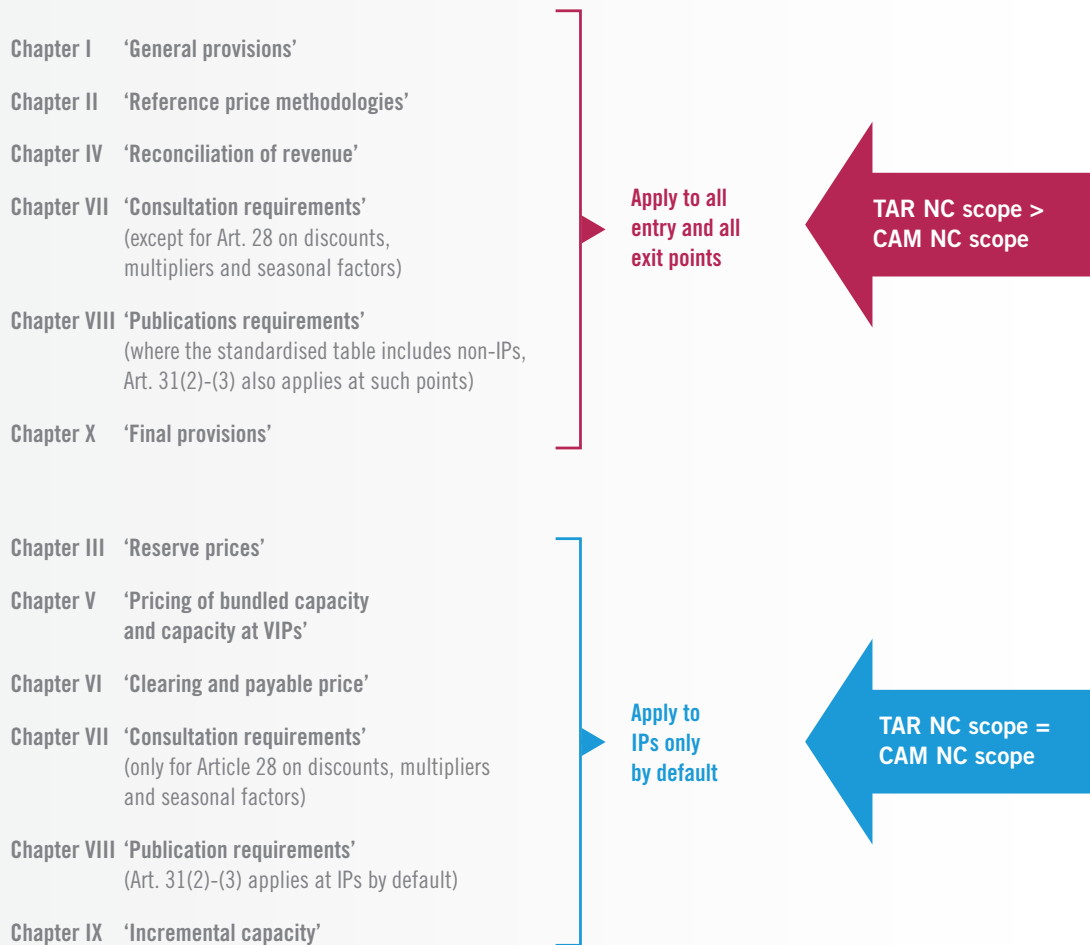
Chapter I 'General provisions'

Chapter II 'Reference price methodologies'

Chapter IV 'Reconciliation of revenue'

Chapter VII 'Consultation requirements' (except for Art. 28 on discounts, multipliers and seasonal factors)

Chapter VIII 'Publications requirements' (where the standardised table includes non-IPs, Art. 31(2)-(3) also applies at such points)

Chapter X 'Final provisions'

Apply to all entry and all exit points

TAR NC scope > CAM NC scope

Chapter III 'Reserve prices'

Chapter V 'Pricing of bundled capacity and capacity at VIPs'

Chapter VI 'Clearing and payable price'

Chapter VII 'Consultation requirements' (only for Article 28 on discounts, multipliers and seasonal factors)

Chapter VIII 'Publication requirements' (Art. 31(2)-(3) applies at IPs by default)

Chapter IX 'Incremental capacity'

Apply to IPs only by default

TAR NC scope = CAM NC scope